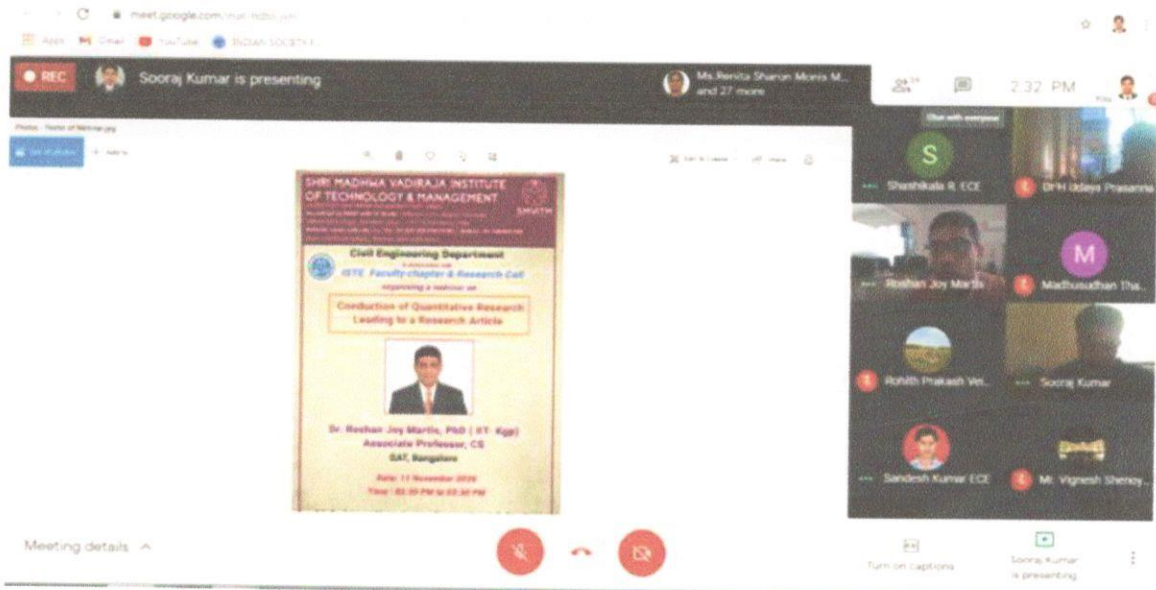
meet.google.com/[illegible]

Apps Gmail YouTube INDIAN SOCIETY F...

REC Sooraj Kumar is presenting

Ms.Renita Sharon Monis M... and 27 more

2:32 PM

Chat with everyone

SHRI MADHWA VADIRAJA INSTITUTE OF TECHNOLOGY & MANAGEMENT

SMVITM

Civil Engineering Department

in association with

ISTE Faculty chapter & Research Cell

organising a webinar on

Conduction of Quantitative Research Leading to a Research Article

Dr. Roshan Joy Martis, PhD ( IIT- Kgp)
Associate Professor, CS
SAT, Bangalore

Date: 13 November 2020
Time: 02:30 PM to 03:30 PM

S Shashikala R. ECE

DFH Udaya Prasanna

Roshan Joy Martis

M Madhusudhan Tha...

Rohith Prakash Vel...

Sooraj Kumar

Sandesh Kumar ECE

Mr. Vignesh Shenoy...

Meeting details

Turn on captions

Sooraj Kumar is presenting